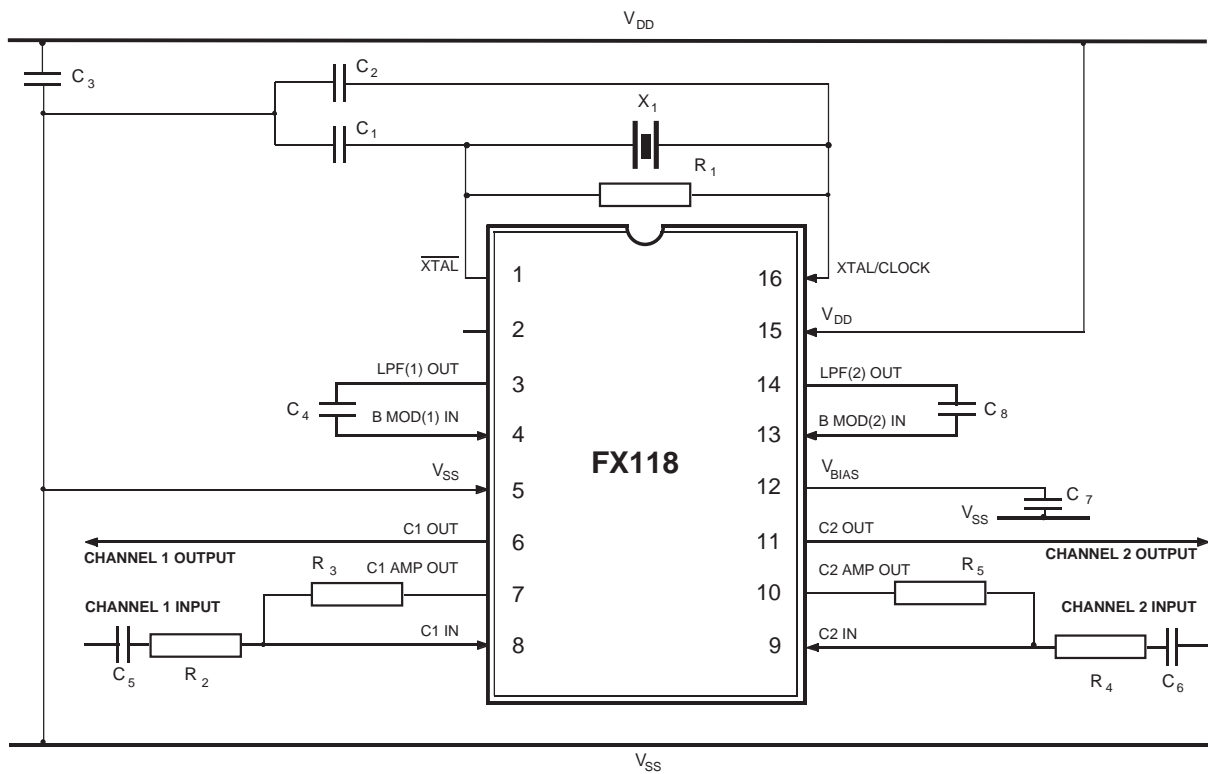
$V_{DD}$

$C_3$

$C_2$

$X_1$

$C_1$

$R_1$

$\overline{XTAL}$ 1

16 XTAL/CLOCK

2

15 $V_{DD}$

LPF(1) OUT 3

14 LPF(2) OUT

$C_4$ B MOD(1) IN 4

13 B MOD(2) IN $C_8$

FX118

$V_{SS}$ 5

12 $V_{BIAS}$

$C_7$

$V_{SS}$

C1 OUT 6

11 C2 OUT

CHANNEL 1 OUTPUT

CHANNEL 2 OUTPUT

$R_3$ C1 AMP OUT 7

10 C2 AMP OUT $R_5$

CHANNEL 1 INPUT

CHANNEL 2 INPUT

C1 IN 8

9 C2 IN

$C_5$ $R_2$

$R_4$ $C_6$

$V_{SS}$